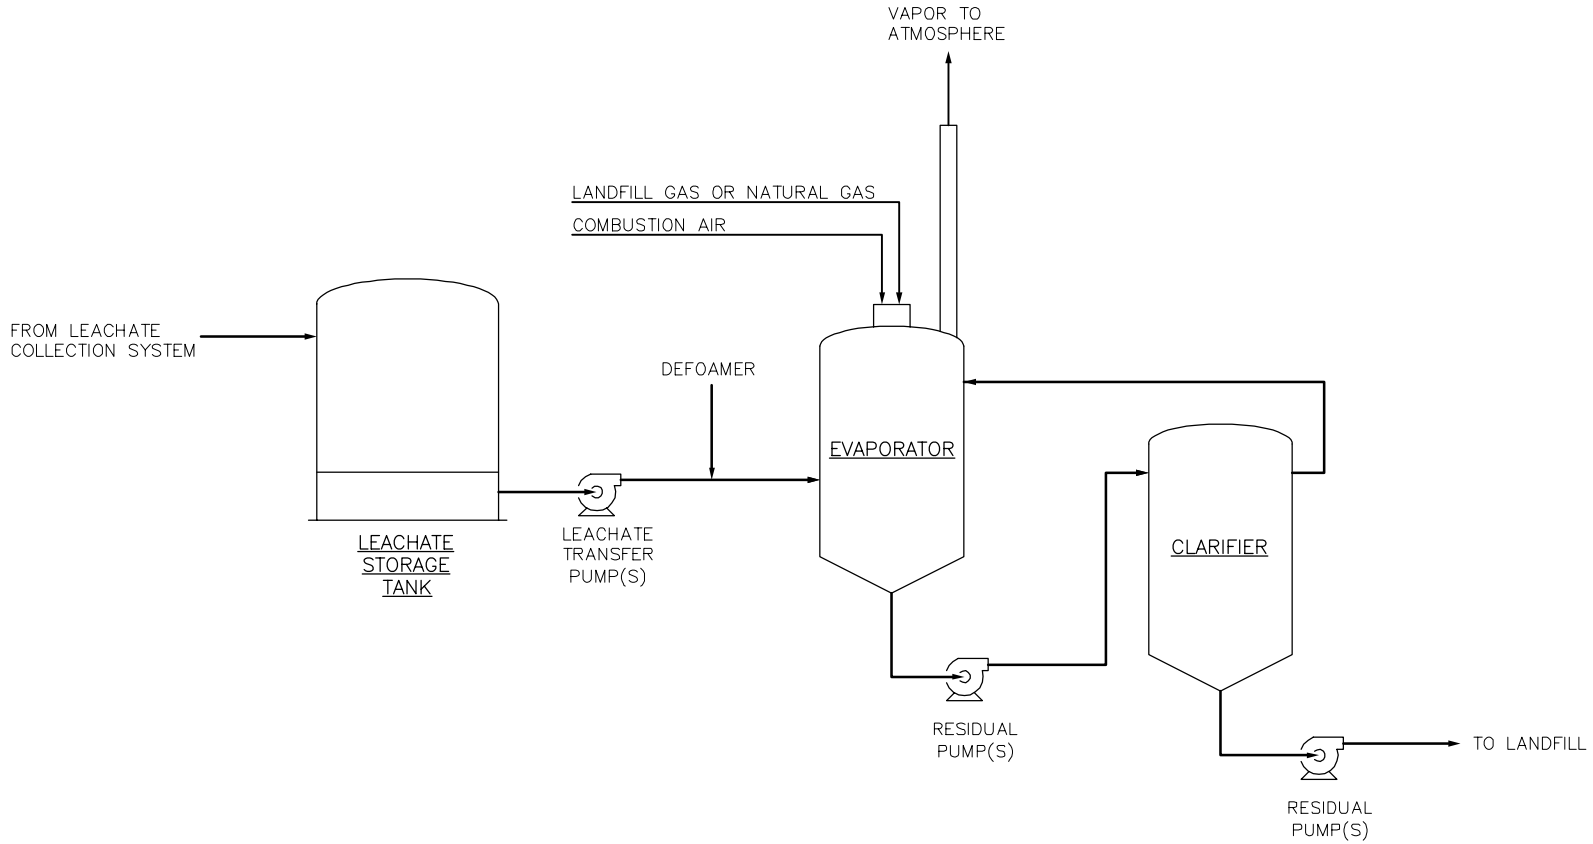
VAPOR TO ATMOSPHERE

LANDFILL GAS OR NATURAL GAS

COMBUSTION AIR

FROM LEACHATE COLLECTION SYSTEM

DEFOAMER

EVAPORATOR

CLARIFIER

LEACHATE STORAGE TANK

LEACHATE TRANSFER PUMP(S)

RESIDUAL PUMP(S)

TO LANDFILL

RESIDUAL PUMP(S)